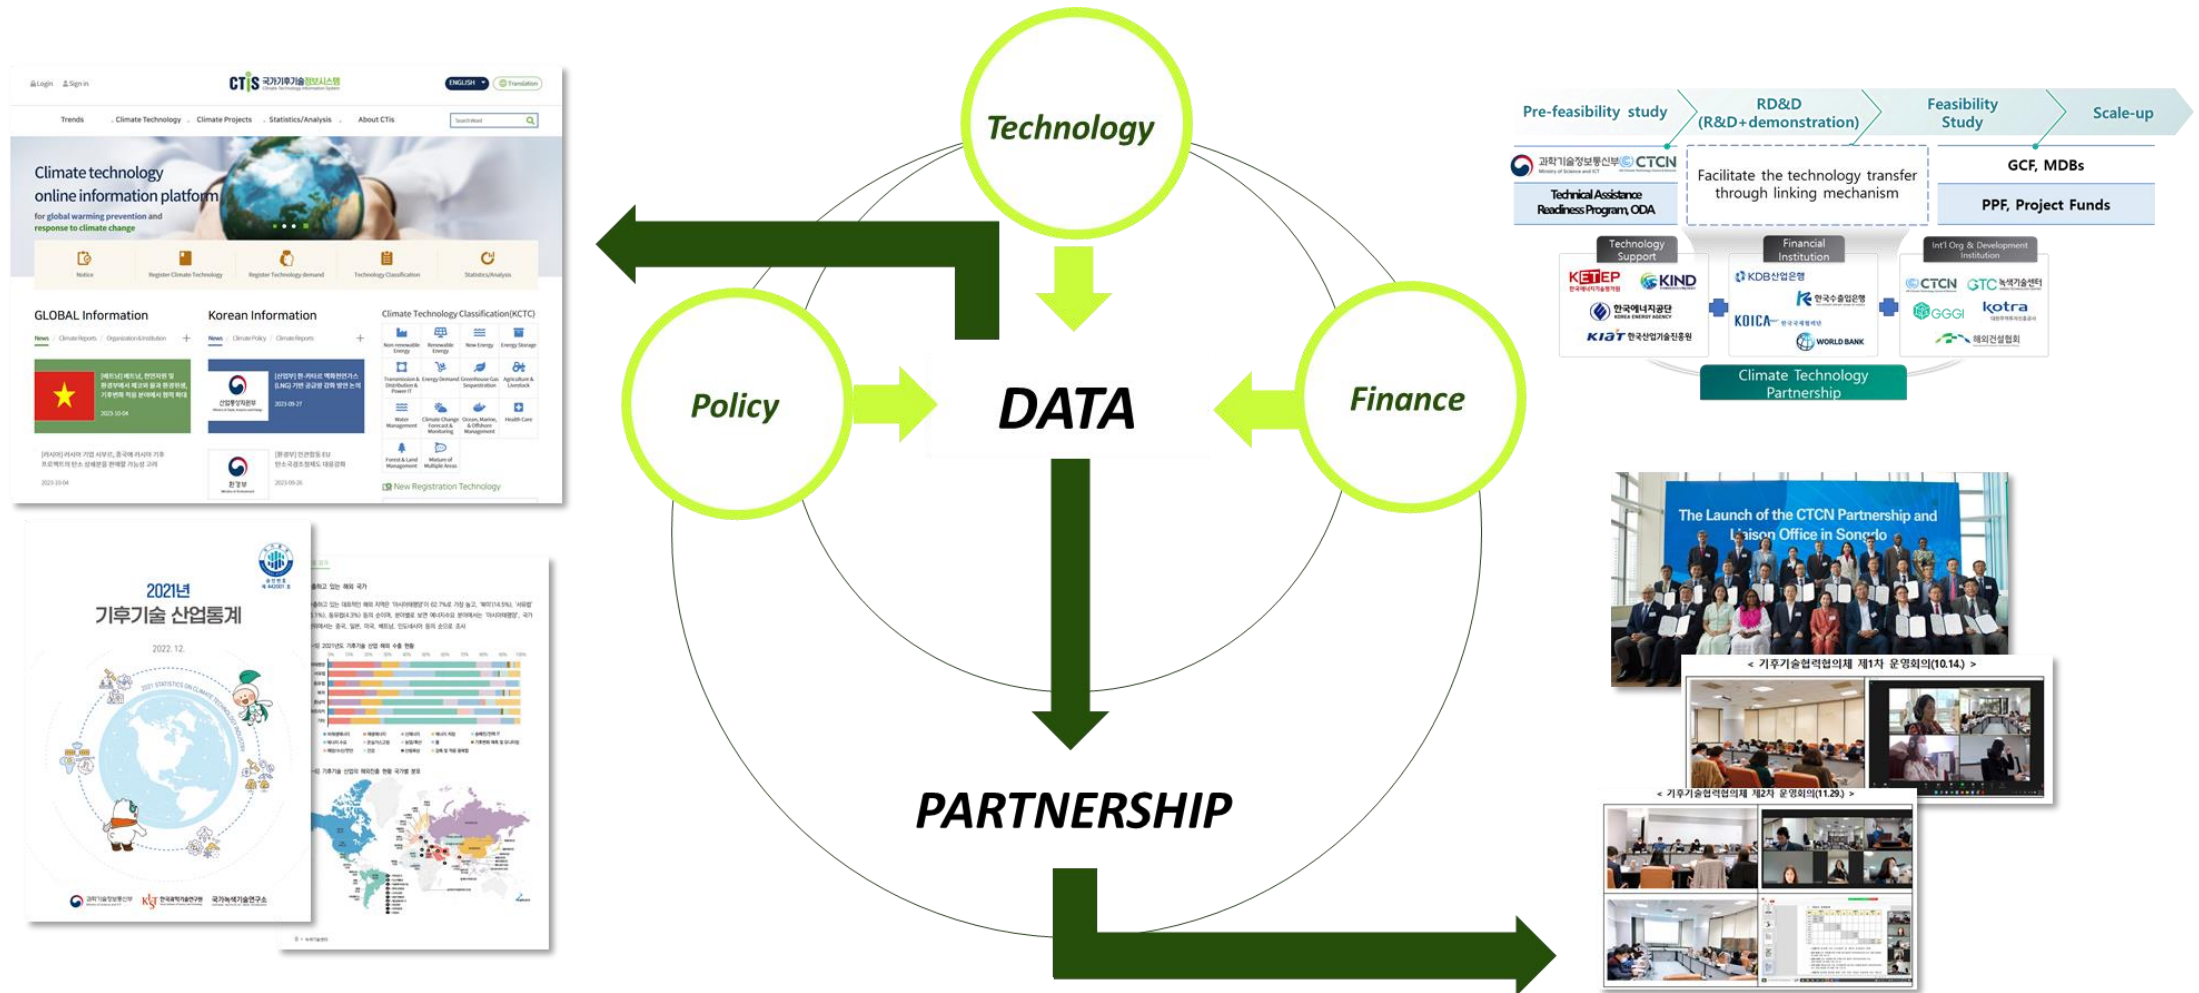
Login Sign in

CTIS 국가기후기술정보시스템

ENGLISH Translation

Trends Climate Technology Climate Projects Statistics/Analysis About CTis

Climate technology online information platform

for global warming prevention and response to climate change

Notice Register Climate Technology Register Technology demand Technology Classification Statistics/Analysis

GLOBAL Information

Korean Information

Climate Technology Classification(KCTC)

New Registration Technology

2021년 기후기술 산업통계

2022. 12.

Technology

Policy

DATA

Finance

PARTNERSHIP

Pre-feasibility study

RD&D (R&D+demonstration)

Feasibility Study

Scale-up

과학기술정보통신부 CTCN

Technical Assistance Readiness Program, ODA

Facilitate the technology transfer through linking mechanism

GCF, MDBs

PPF, Project Funds

Technology Support

Financial Institution

Int'l Org & Development Institution

KETEP KIND 한국에너지공단 KIAT 한국산업기술진흥원

KDB산업은행 한국수출입은행 KOICA WORLD BANK

CTCN GTC 녹색기술센터 GGGI kotra 해외건설협회

Climate Technology Partnership

The Launch of the CTCN Partnership and Liaison Office in Songdo

< 기후기술협력협의체 제1차 운영회의(10.14.) >

< 기후기술협력협의체 제2차 운영회의(11.29.) >